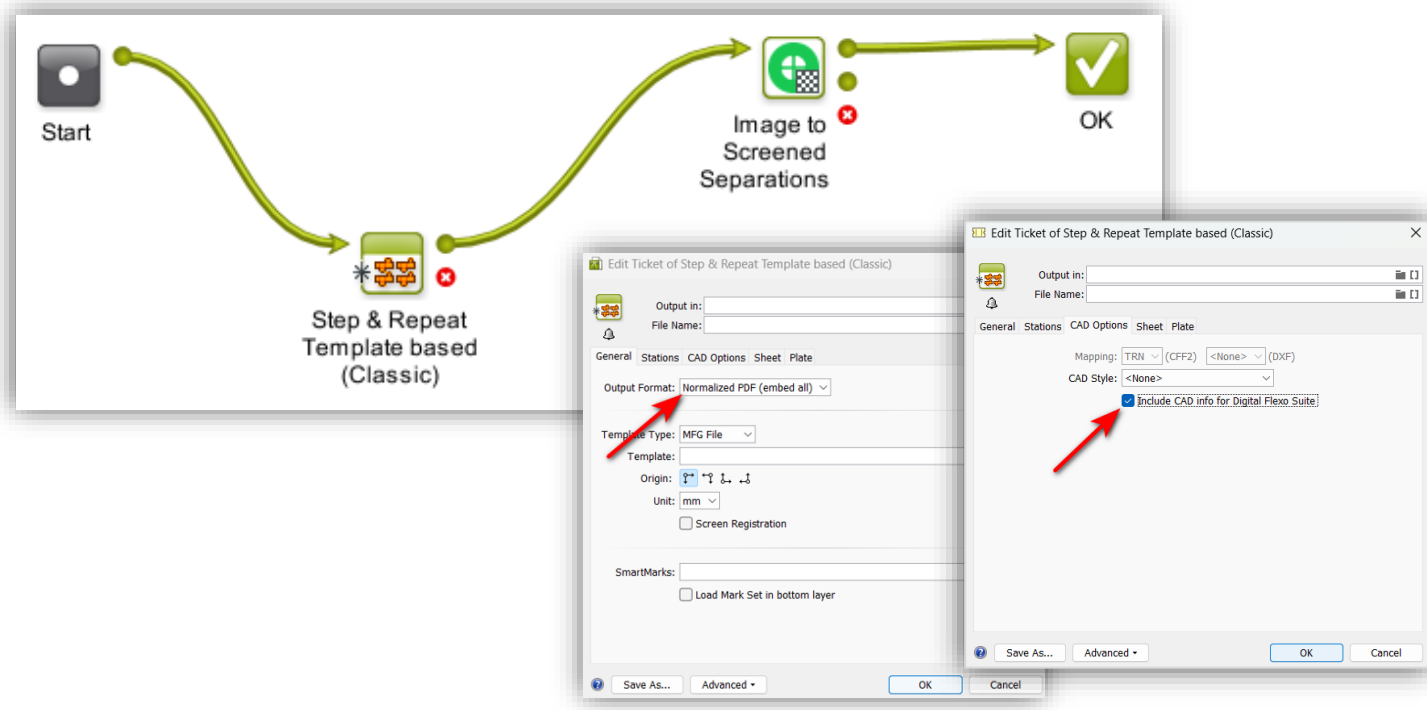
Start

Step & Repeat Template based (Classic)

Image to Screened Separations

OK

Edit Ticket of Step & Repeat Template based (Classic)

Output in:
File Name:

General Stations CAD Options Sheet Plate

Output Format: Normalized PDF (embed all)

Template Type: MFG File
Template:
Origin:
Unit: mm
Screen Registration

SmartMarks:
Load Mark Set in bottom layer

Save As... Advanced OK Cancel

Edit Ticket of Step & Repeat Template based (Classic)

Output in:
File Name:

General Stations CAD Options Sheet Plate

Mapping: TRN (CFF2) <None> (DXF)
CAD Style: <None>
Include CAD info for Digital Flexo Suite

Save As... Advanced OK Cancel